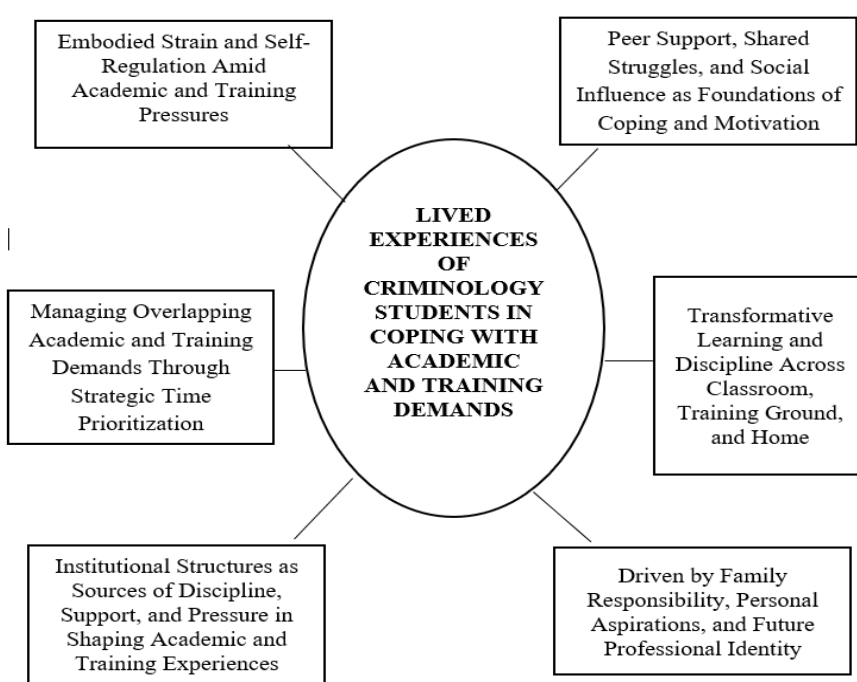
Embodied Strain and Self-Regulation Amid Academic and Training Pressures

Peer Support, Shared Struggles, and Social Influence as Foundations of Coping and Motivation

LIVED EXPERIENCES OF CRIMINOLOGY STUDENTS IN COPING WITH ACADEMIC AND TRAINING DEMANDS

Managing Overlapping Academic and Training Demands Through Strategic Time Prioritization

Transformative Learning and Discipline Across Classroom, Training Ground, and Home

Institutional Structures as Sources of Discipline, Support, and Pressure in Shaping Academic and Training Experiences

Driven by Family Responsibility, Personal Aspirations, and Future Professional Identity